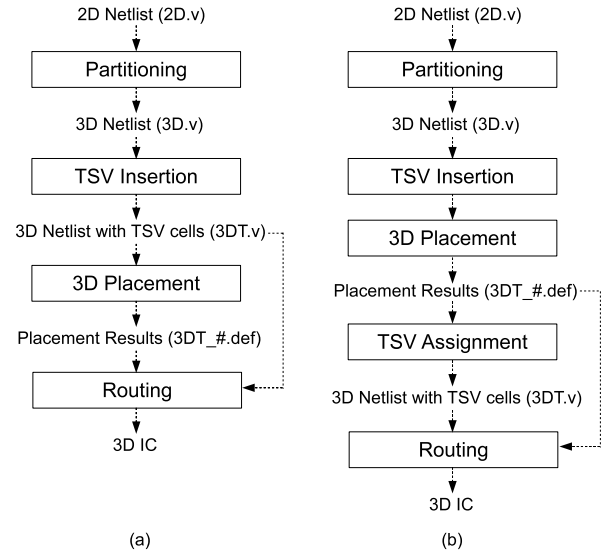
2D Netlist (2D.v)

Partitioning

3D Netlist (3D.v)

TSV Insertion

3D Netlist with TSV cells (3DT.v)

3D Placement

Placement Results (3DT_#.def)

Routing

3D IC

(a)

2D Netlist (2D.v)

Partitioning

3D Netlist (3D.v)

TSV Insertion

3D Placement

Placement Results (3DT_#.def)

TSV Assignment

3D Netlist with TSV cells (3DT.v)

Routing

3D IC

(b)